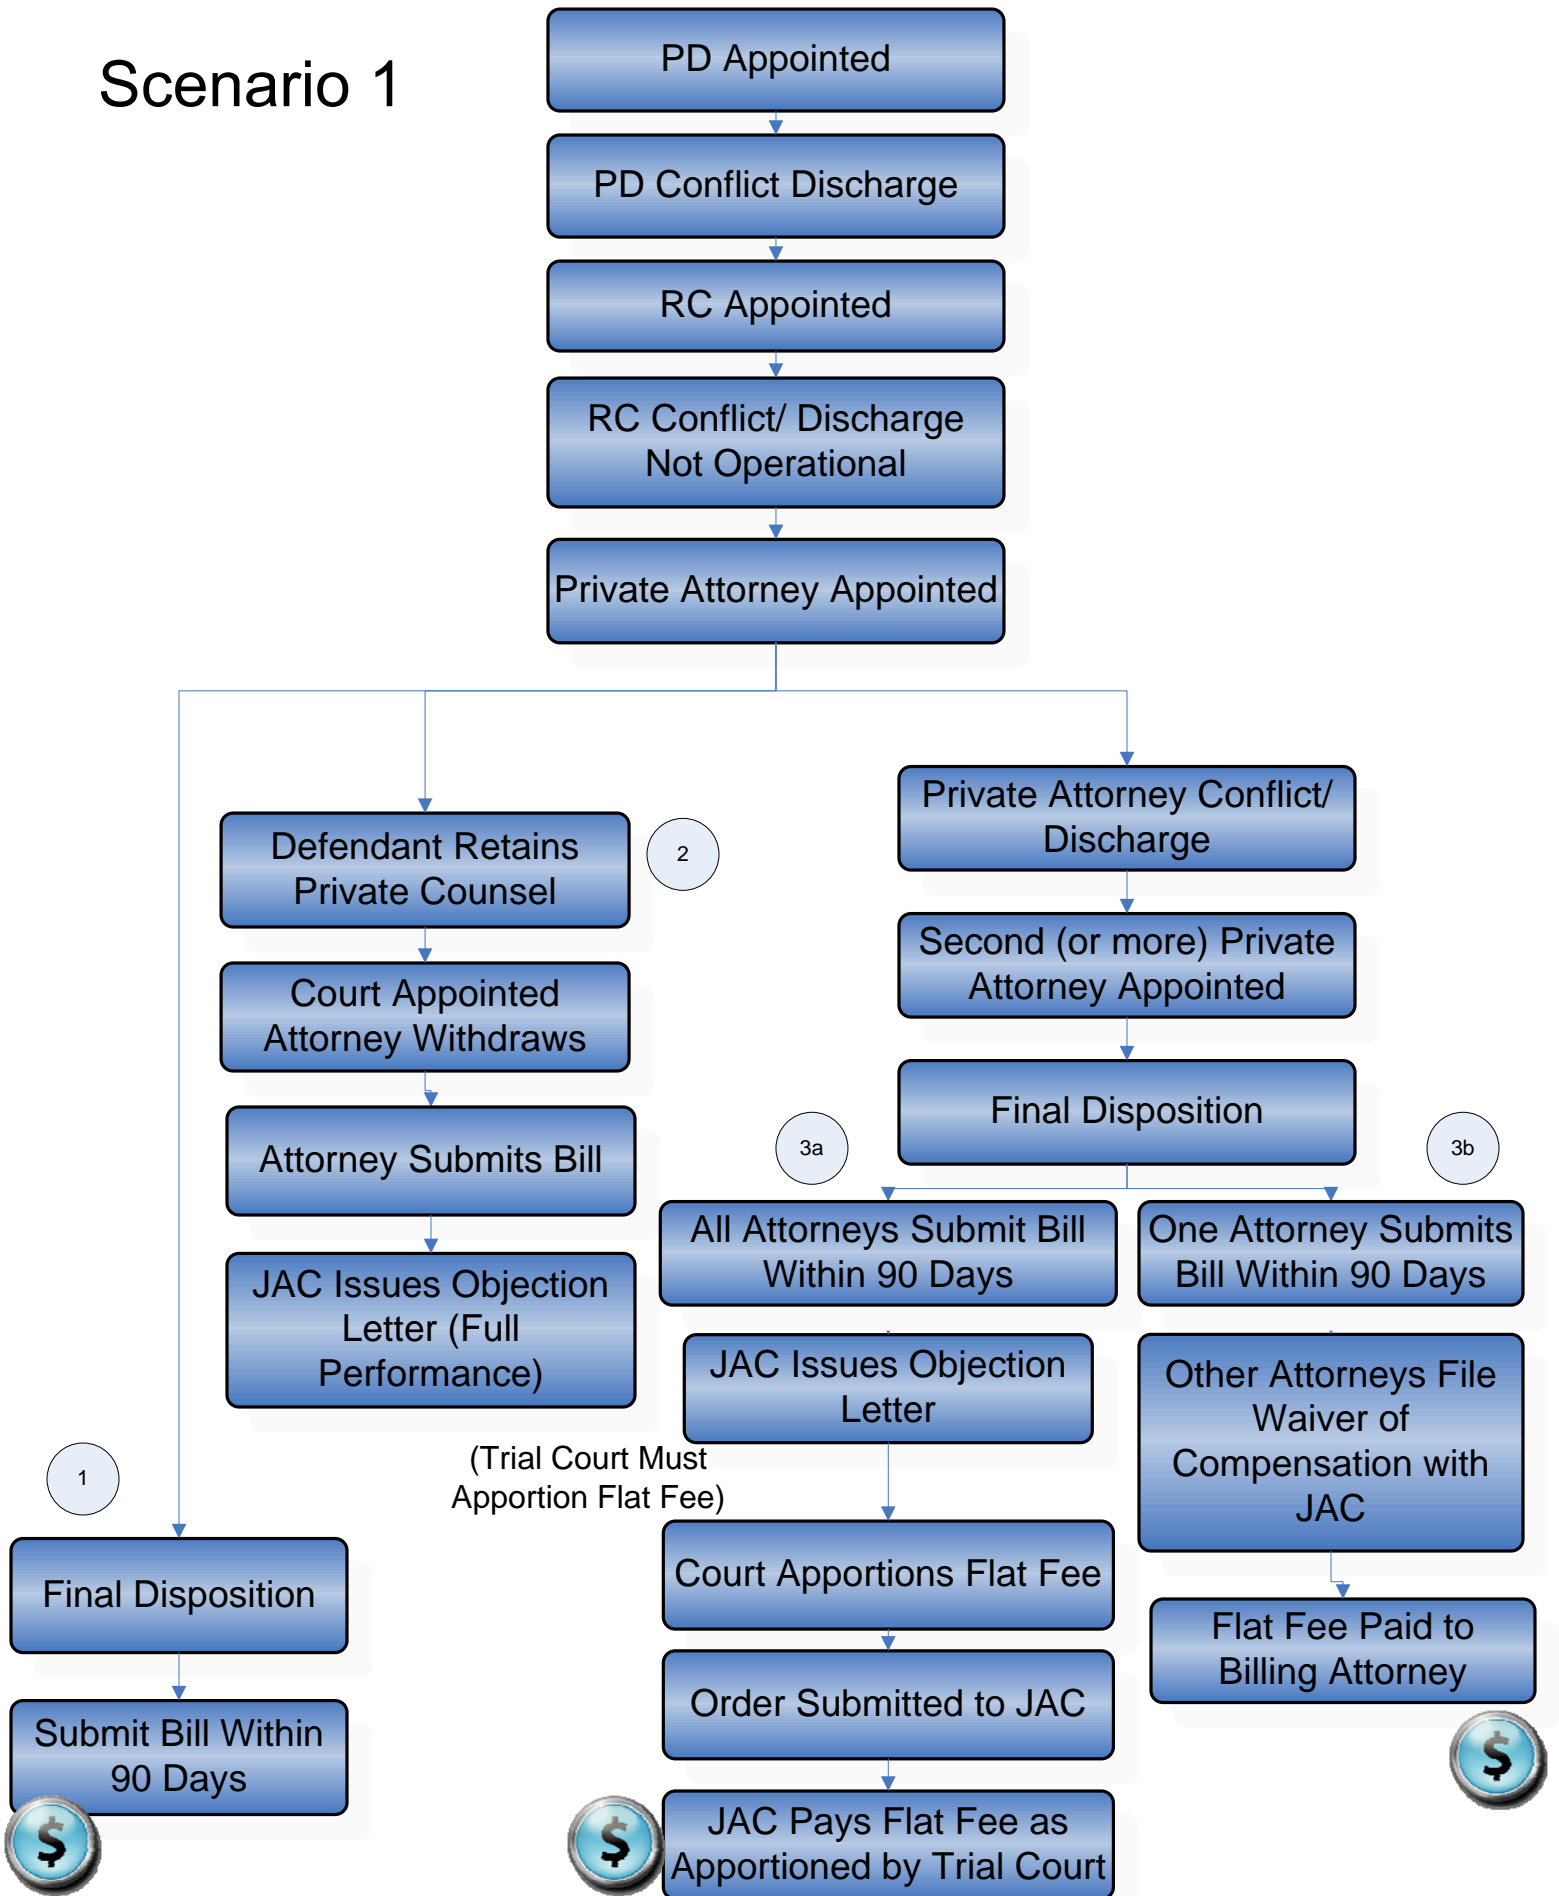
Scenario 1

PD Appointed

PD Conflict Discharge

RC Appointed

RC Conflict/ Discharge Not Operational

Private Attorney Appointed

Defendant Retains Private Counsel

2

Court Appointed Attorney Withdraws

Attorney Submits Bill

JAC Issues Objection Letter (Full Performance)

Private Attorney Conflict/ Discharge

Second (or more) Private Attorney Appointed

Final Disposition

3a

3b

All Attorneys Submit Bill Within 90 Days

One Attorney Submits Bill Within 90 Days

JAC Issues Objection Letter

Other Attorneys File Waiver of Compensation with JAC

(Trial Court Must Apportion Flat Fee)

1

Final Disposition

Court Apportions Flat Fee

Flat Fee Paid to Billing Attorney

Submit Bill Within 90 Days

Order Submitted to JAC

$

JAC Pays Flat Fee as Apportioned by Trial Court

$

$